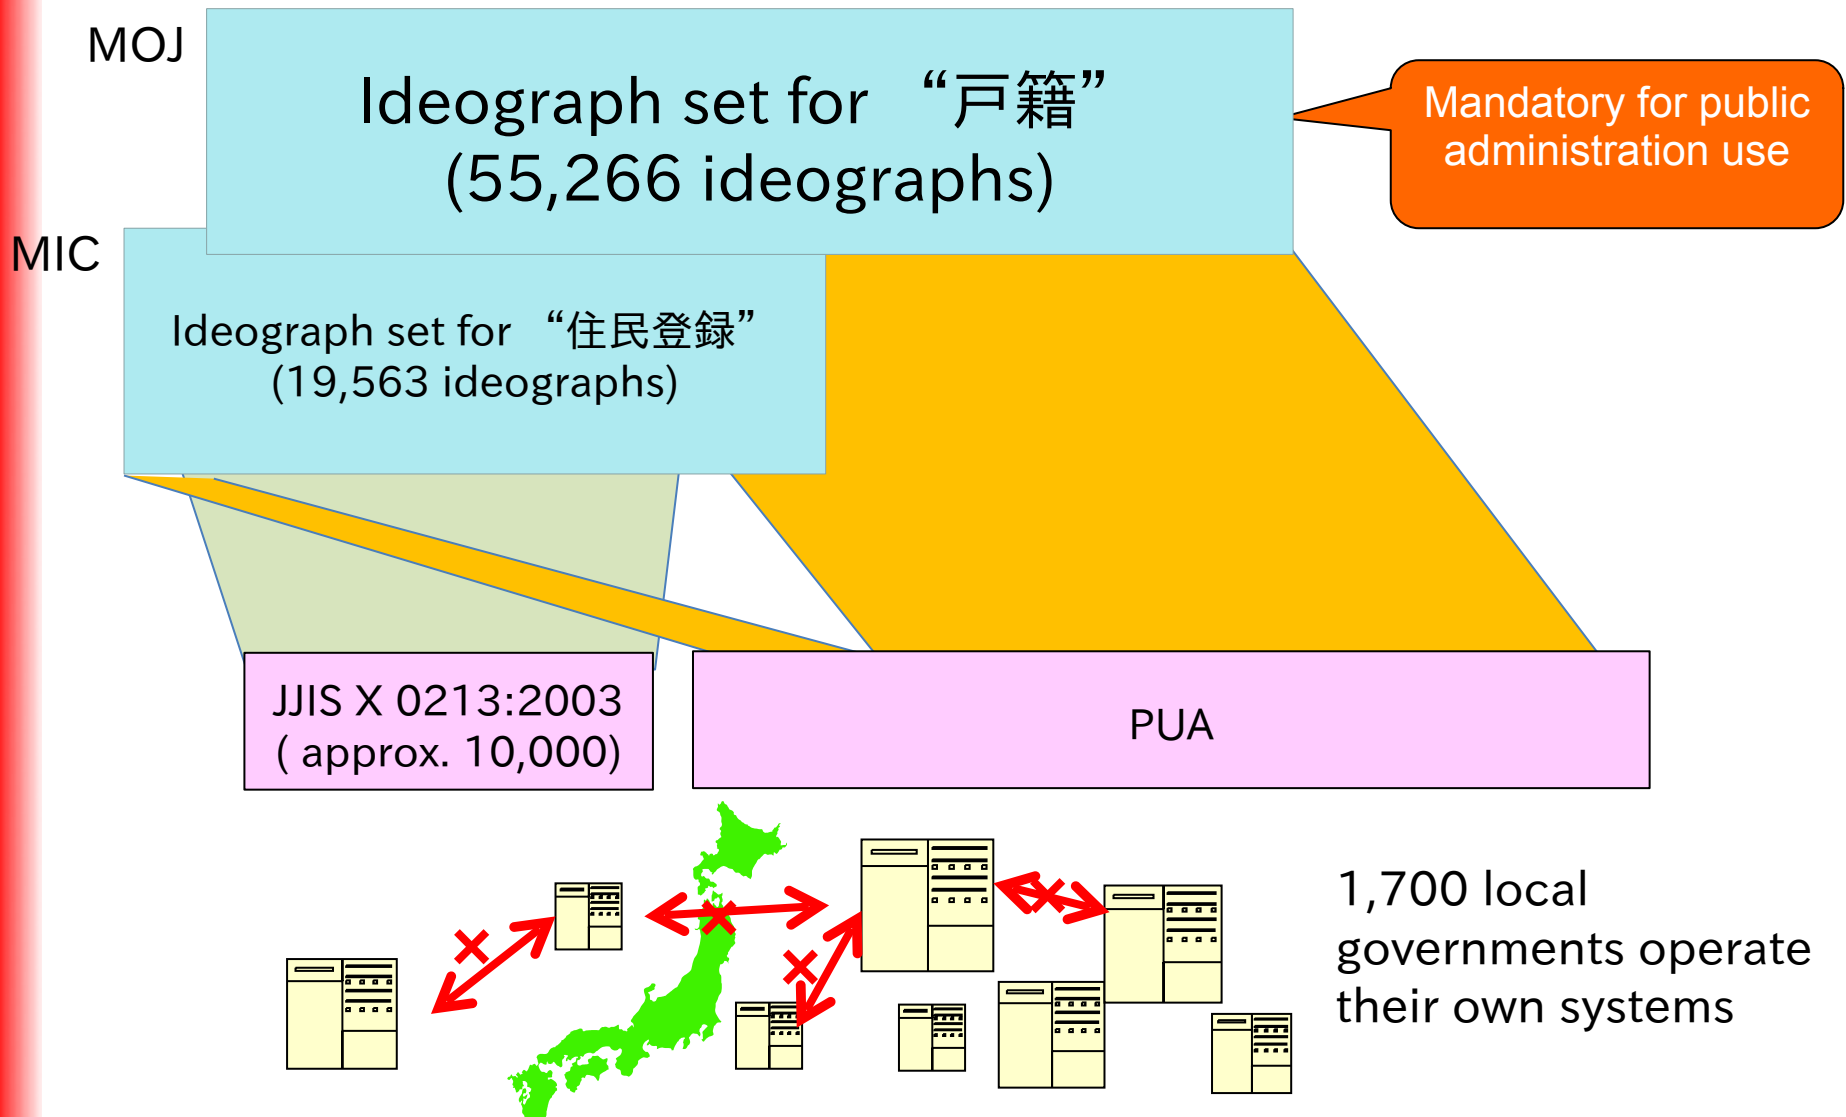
MOJ

Ideograph set for “戸籍”
(55,266 ideographs)

Mandatory for public administration use

MIC

Ideograph set for “住民登録”
(19,563 ideographs)

JJIS X 0213:2003
( approx. 10,000)

PUA

1,700 local governments operate their own systems